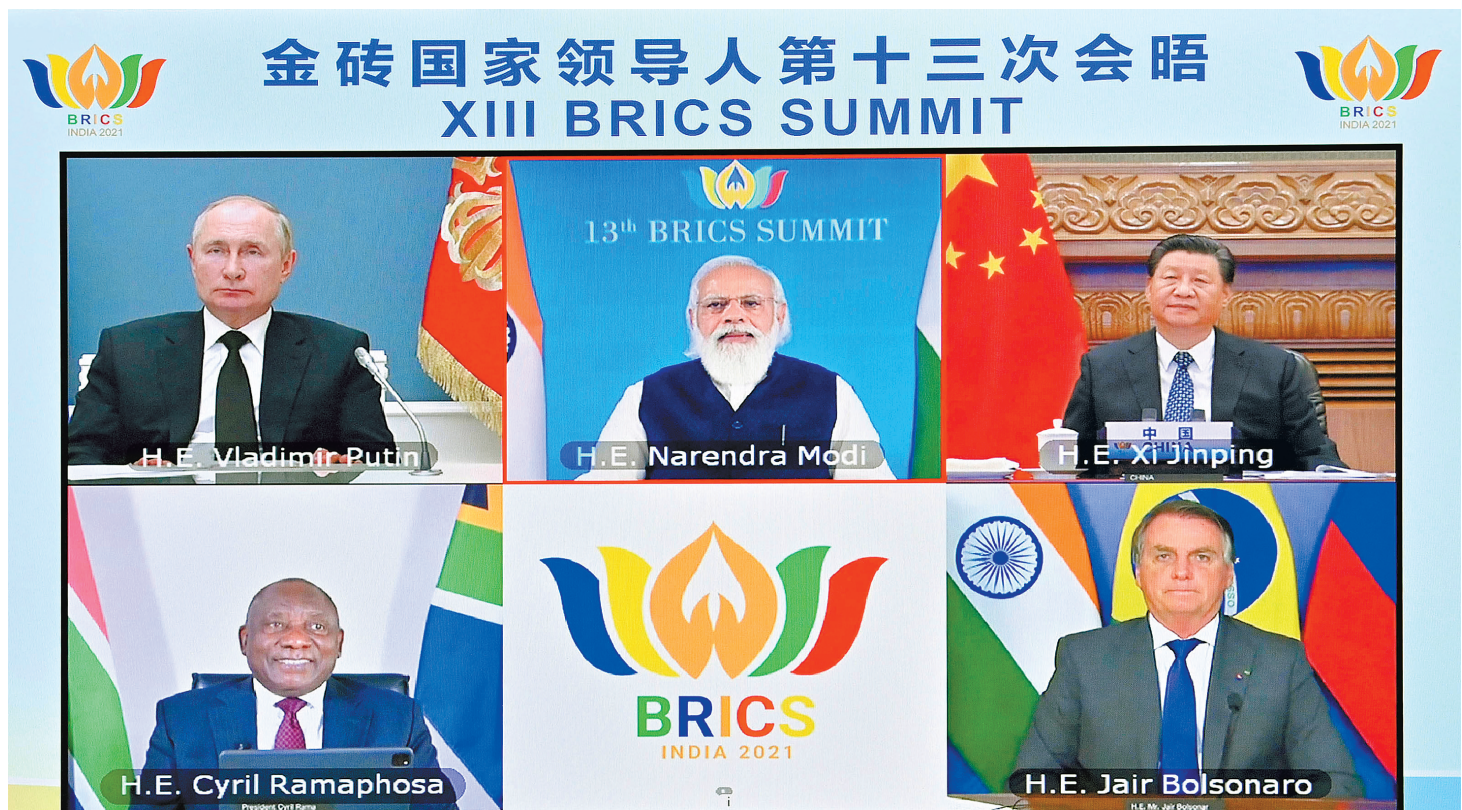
BRICS
INDIA 2021

金砖国家领导人第十三次会晤
XIII BRICS SUMMIT

BRICS
INDIA 2021

H.E. Vladimir Putin

13th BRICS SUMMIT

H.E. Narendra Modi

中国
CHINA

H.E. Xi Jinping

H.E. Cyril Ramaphosa

President Cyril Rama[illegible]

BRICS
INDIA 2021

H.E. Jair Bolsonaro

H.E. Mr. Jair Bolsonar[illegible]